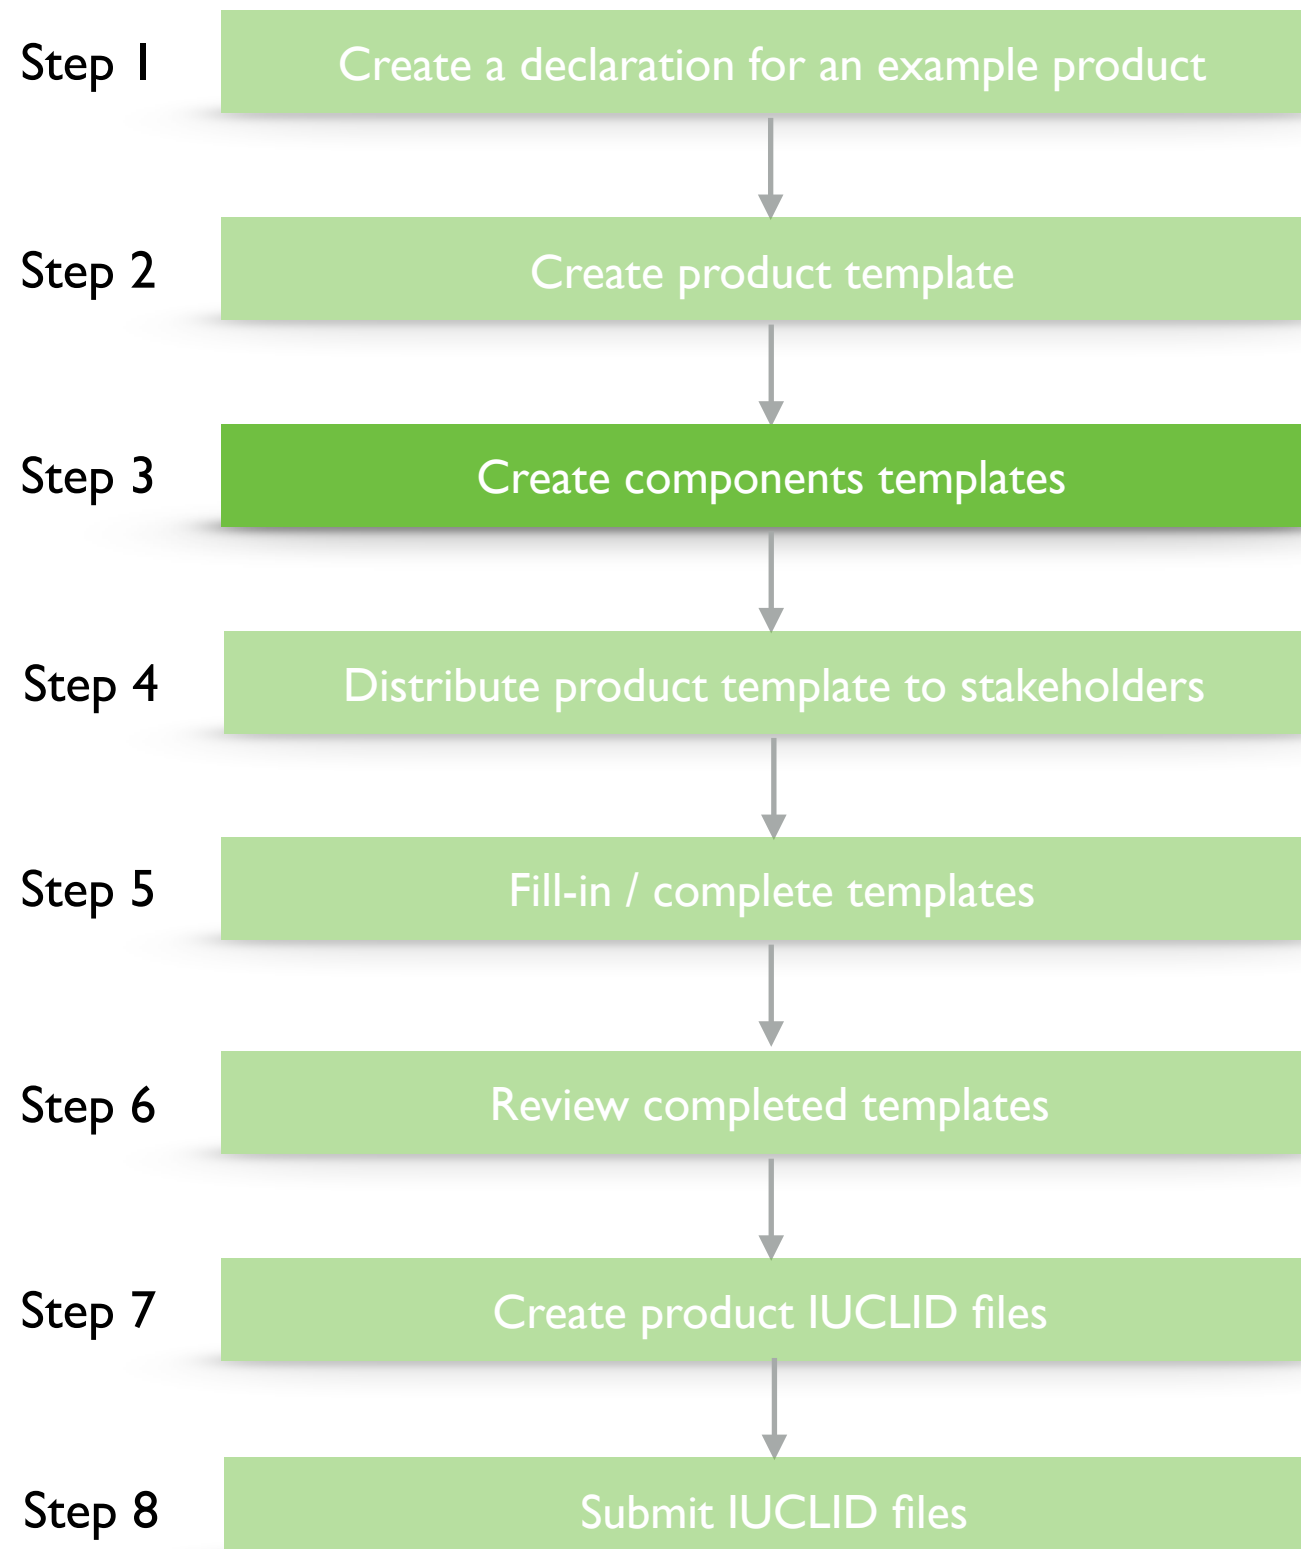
Step 1
Create a declaration for an example product

Step 2
Create product template

Step 3
Create components templates

Step 4
Distribute product template to stakeholders

Step 5
Fill-in / complete templates

Step 6
Review completed templates

Step 7
Create product IUCLID files

Step 8
Submit IUCLID files